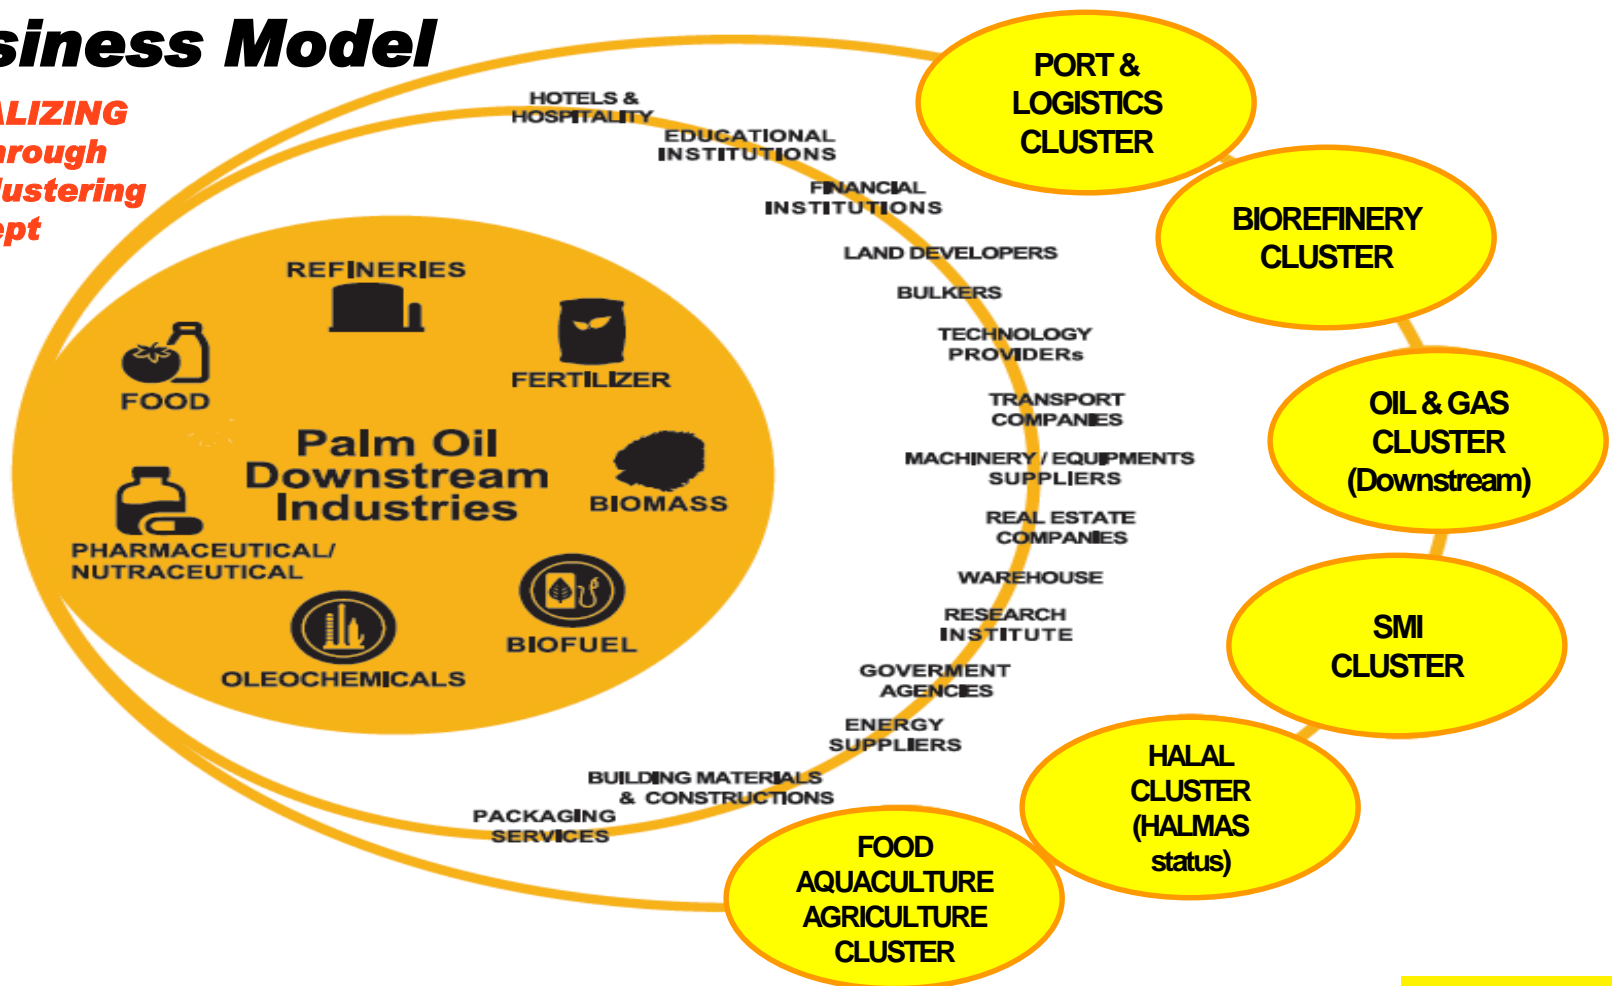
siness Model

LIZING
rough
lustering
ept

Palm Oil Downstream Industries

REFINERIES

FERTILIZER

FOOD

BIOMASS

PHARMACEUTICAL/ NUTRACEUTICAL

BIOFUEL

OLEOCHEMICALS

HOTELS & HOSPITALITY

EDUCATIONAL INSTITUTIONS

FINANCIAL INSTITUTIONS

LAND DEVELOPERS

BULKERS

TECHNOLOGY PROVIDERs

TRANSPORT COMPANIES

MACHINERY / EQUIPMENTS SUPPLIERS

REAL ESTATE COMPANIES

WAREHOUSE

RESEARCH INSTITUTE

GOVERMENT AGENCIES

ENERGY SUPPLIERS

BUILDING MATERIALS & CONSTRUCTIONS

PACKAGING SERVICES

PORT & LOGISTICS CLUSTER

BIOREFINERY CLUSTER

OIL & GAS CLUSTER (Downstream)

SMI CLUSTER

HALAL CLUSTER (HALMAS status)

FOOD AQUACULTURE AGRICULTURE CLUSTER